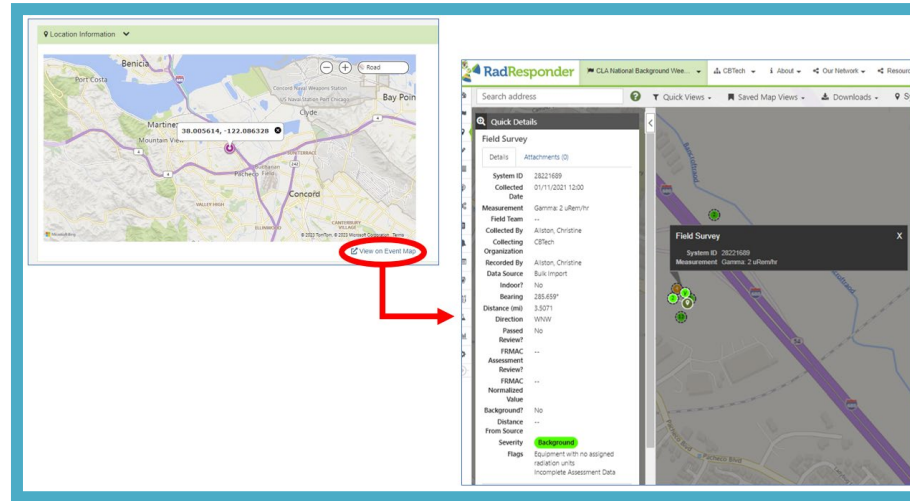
Location Information

Benicia
Port Costa
Bay Point
Martinez
Mountain View
Clyde
Pacheco
Concord
Road
38.005614, -122.086328
© 2023 TomTom, © 2023 Microsoft Corporation Terms
View on Event Map

RadResponder
CLA National Background Wee...
CBTech
About
Our Network
Resour

Search address
Quick Views
Saved Map Views
Downloads

Quick Details
Field Survey
Details
Attachments (0)

| | |
|---|---|
| System ID | 28221689 |
| Collected Date | 01/11/2021 12:00 |
| Measurement | Gamma: 2 uRem/hr |
| Field Team | -- |
| Collected By | Alston, Christine |
| Collecting Organization | CBTech |
| Recorded By | Alston, Christine |
| Data Source | Bulk Import |
| Indoor? | No |
| Bearing | 285.659° |
| Distance (mi) | 3.5071 |
| Direction | WNW |
| Passed Review? | No |
| FRMAC Assessment Review? | -- |
| FRMAC Normalized Value | -- |
| Background? | No |
| Distance From Source | -- |
| Severity | Background |
| Flags | Equipment with no assigned radiation units Incomplete Assessment Data |

Field Survey
X
System ID 28221689
Measurement Gamma: 2 uRem/hr